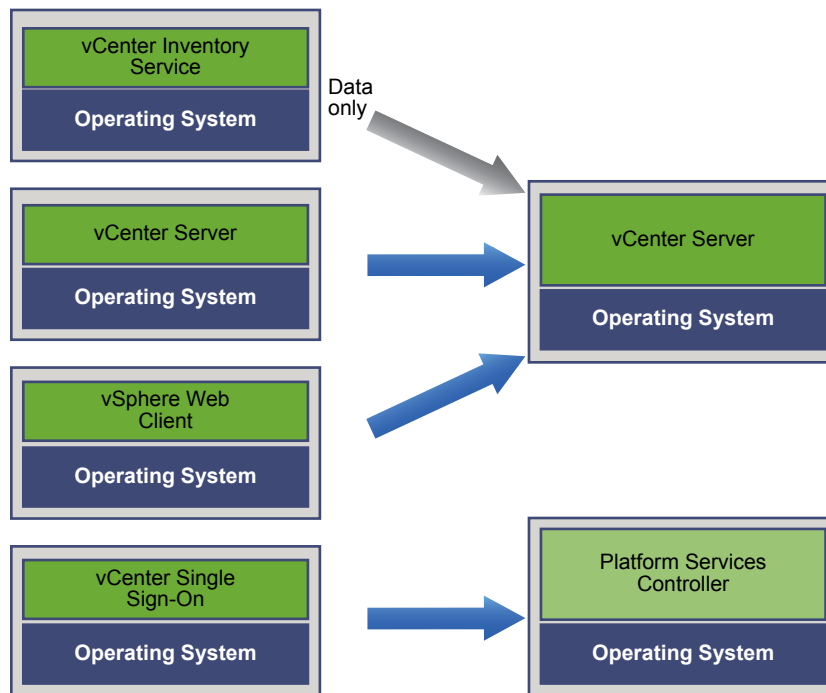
vCenter Inventory Service

Operating System

Data only

vCenter Server

Operating System

vCenter Server

Operating System

vSphere Web Client

Operating System

vCenter Single Sign-On

Operating System

Platform Services Controller

Operating System